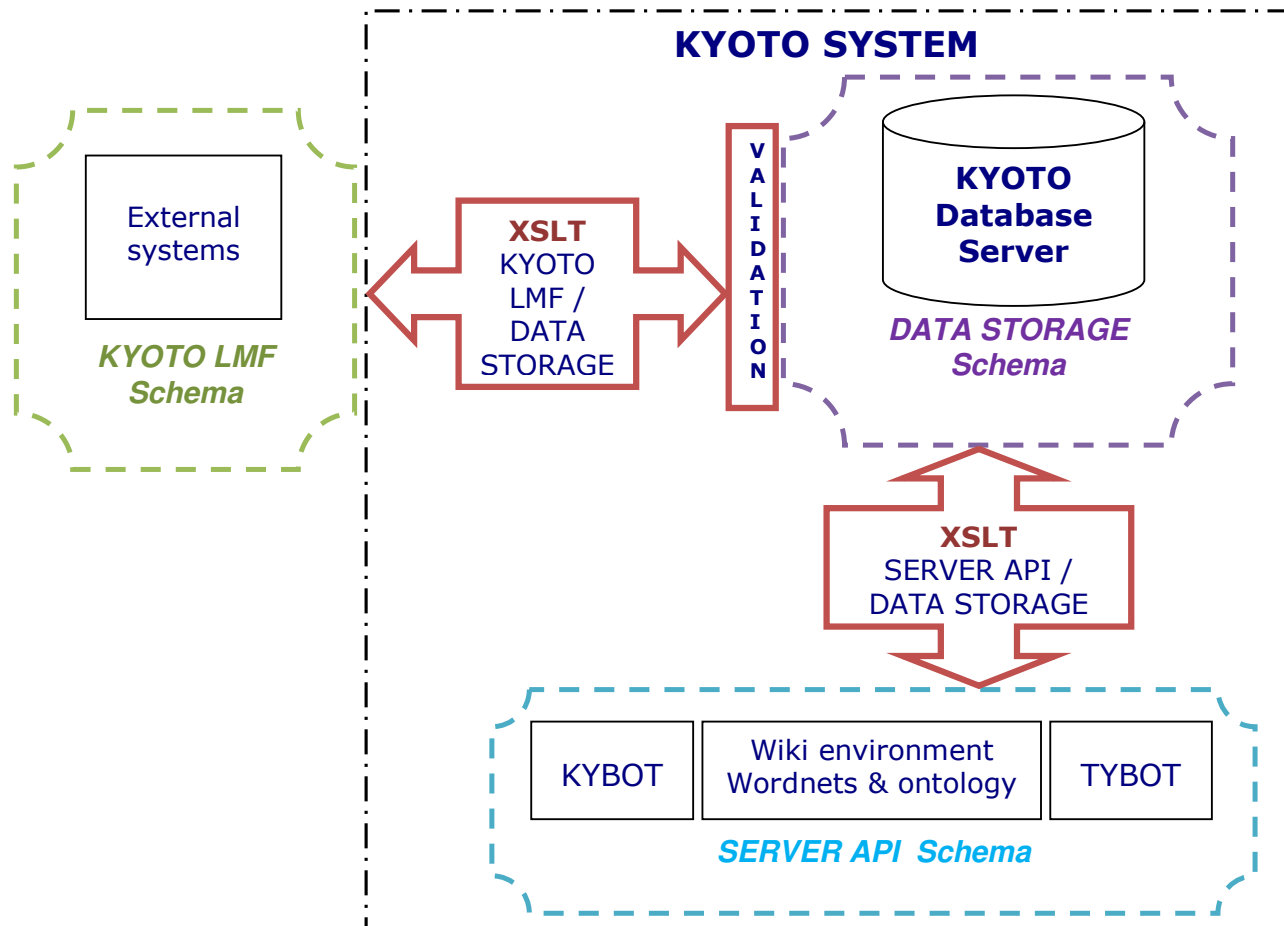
KYOTO SYSTEM

External systems

KYOTO LMF Schema

XSLT
KYOTO LMF / DATA STORAGE

VALIDATION

KYOTO Database Server

DATA STORAGE Schema

XSLT
SERVER API / DATA STORAGE

KYBOT

Wiki environment Wordnets & ontology

TYBOT

SERVER API Schema